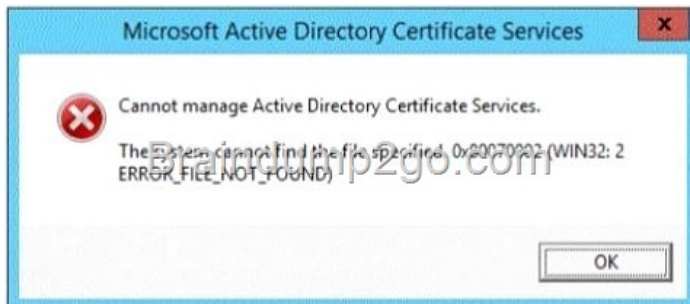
Microsoft Active Directory Certificate Services

Cannot manage Active Directory Certificate Services.

The system cannot find the file specified. 0x80070002 (WIN32: 2 ERROR_FILE_NOT_FOUND)

Braindump2go.com

OK